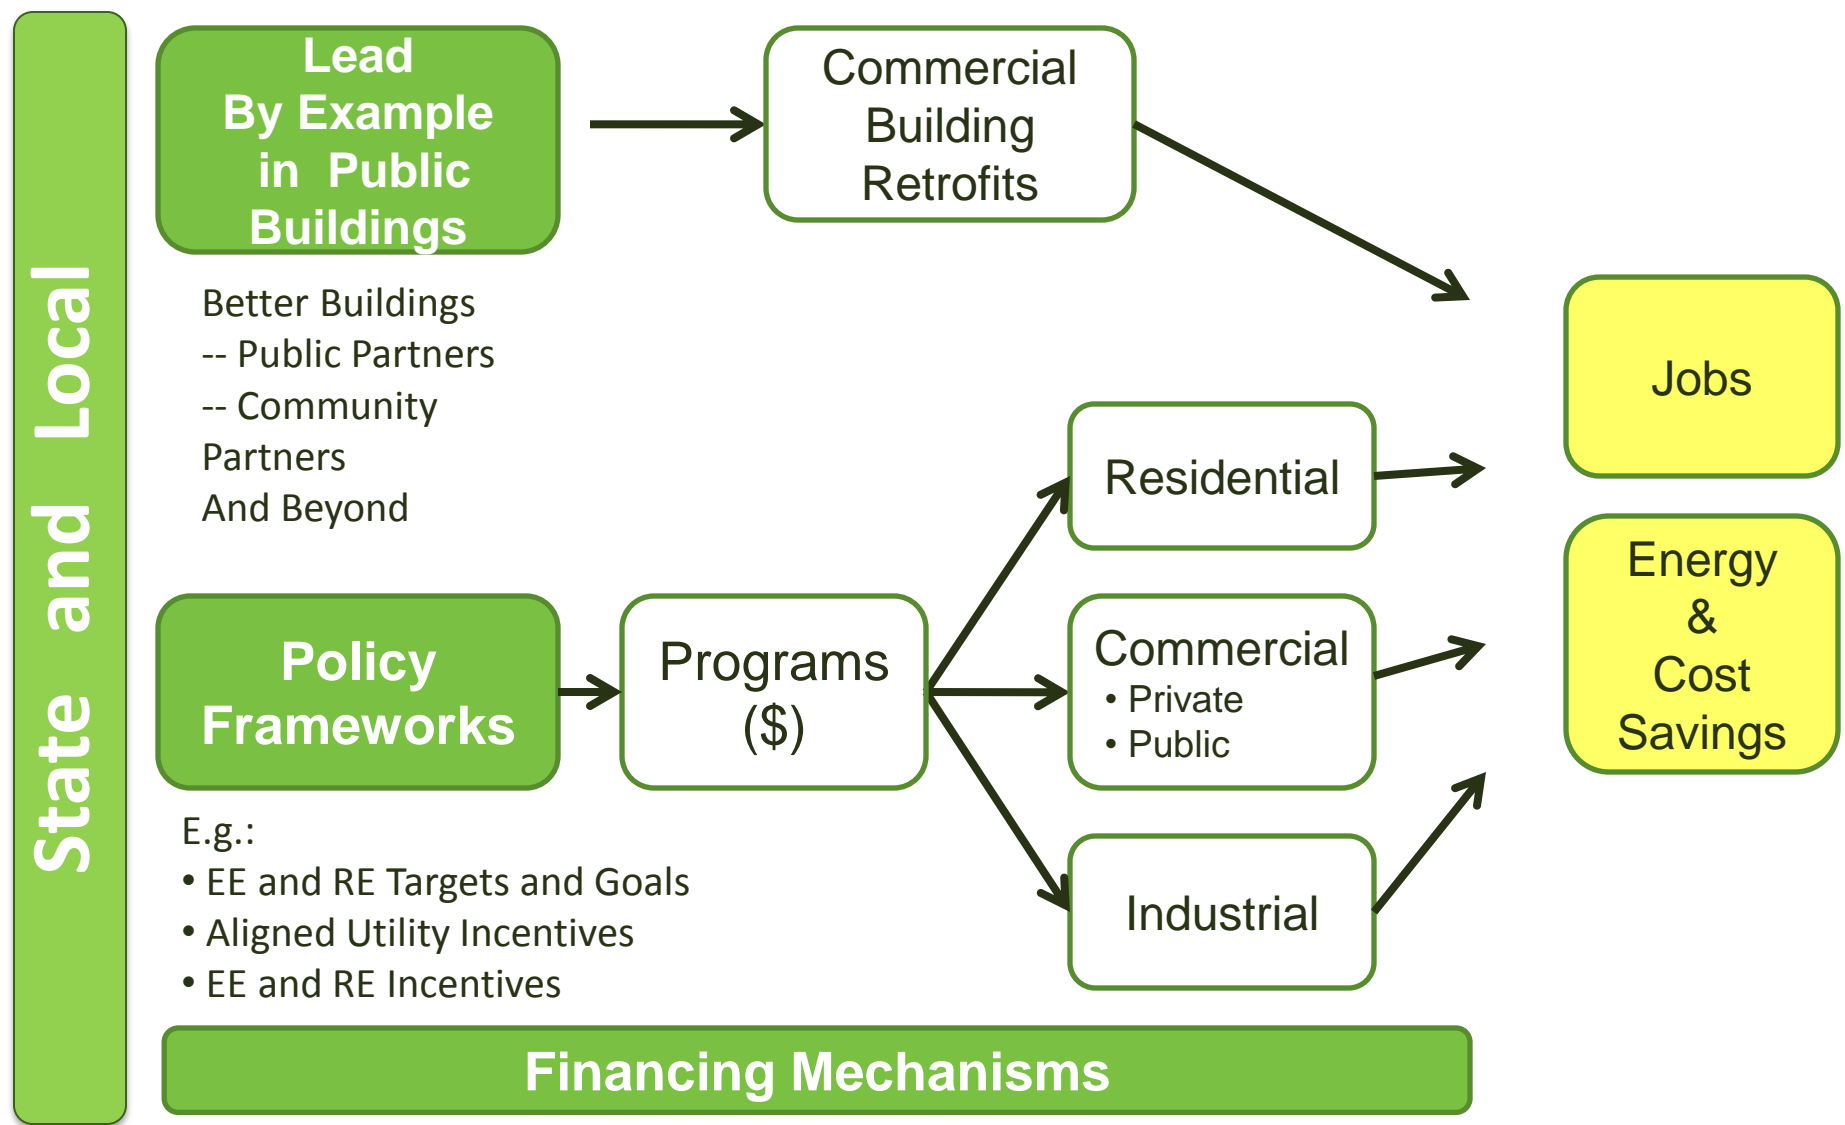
State and Local

Lead By Example in Public Buildings

Commercial Building Retrofits

Better Buildings
-- Public Partners
-- Community Partners
And Beyond

Jobs

Residential

Energy & Cost Savings

Policy Frameworks

Programs ($)

Commercial
• Private
• Public

Industrial

E.g.:
• EE and RE Targets and Goals
• Aligned Utility Incentives
• EE and RE Incentives

Financing Mechanisms